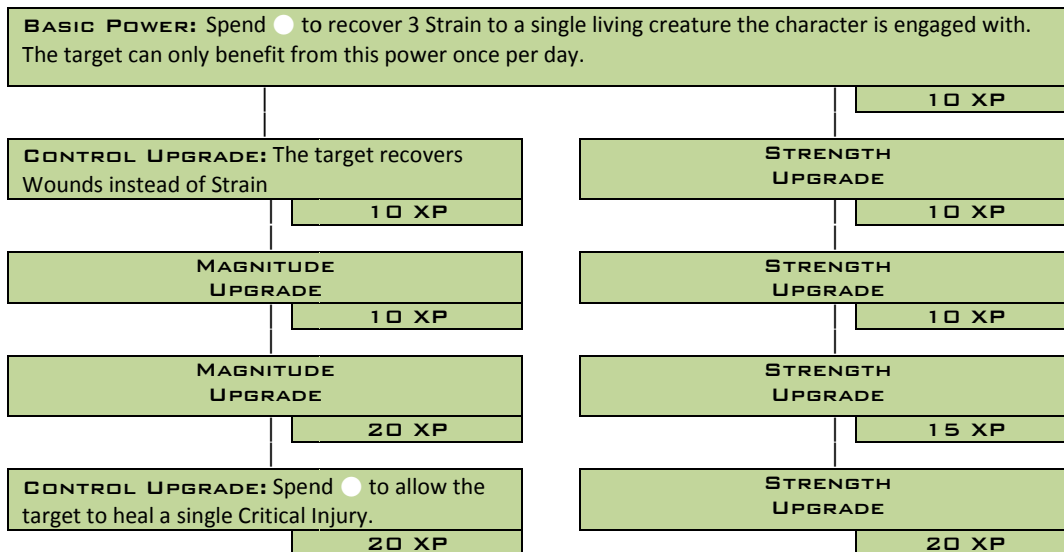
Basic Power: Spend ● to recover 3 Strain to a single living creature the character is engaged with. The target can only benefit from this power once per day.

10 XP

Control Upgrade: The target recovers Wounds instead of Strain

10 XP

Strength Upgrade

10 XP

Magnitude Upgrade

10 XP

Strength Upgrade

10 XP

Magnitude Upgrade

20 XP

Strength Upgrade

15 XP

Control Upgrade: Spend ● to allow the target to heal a single Critical Injury.

20 XP

Strength Upgrade

20 XP